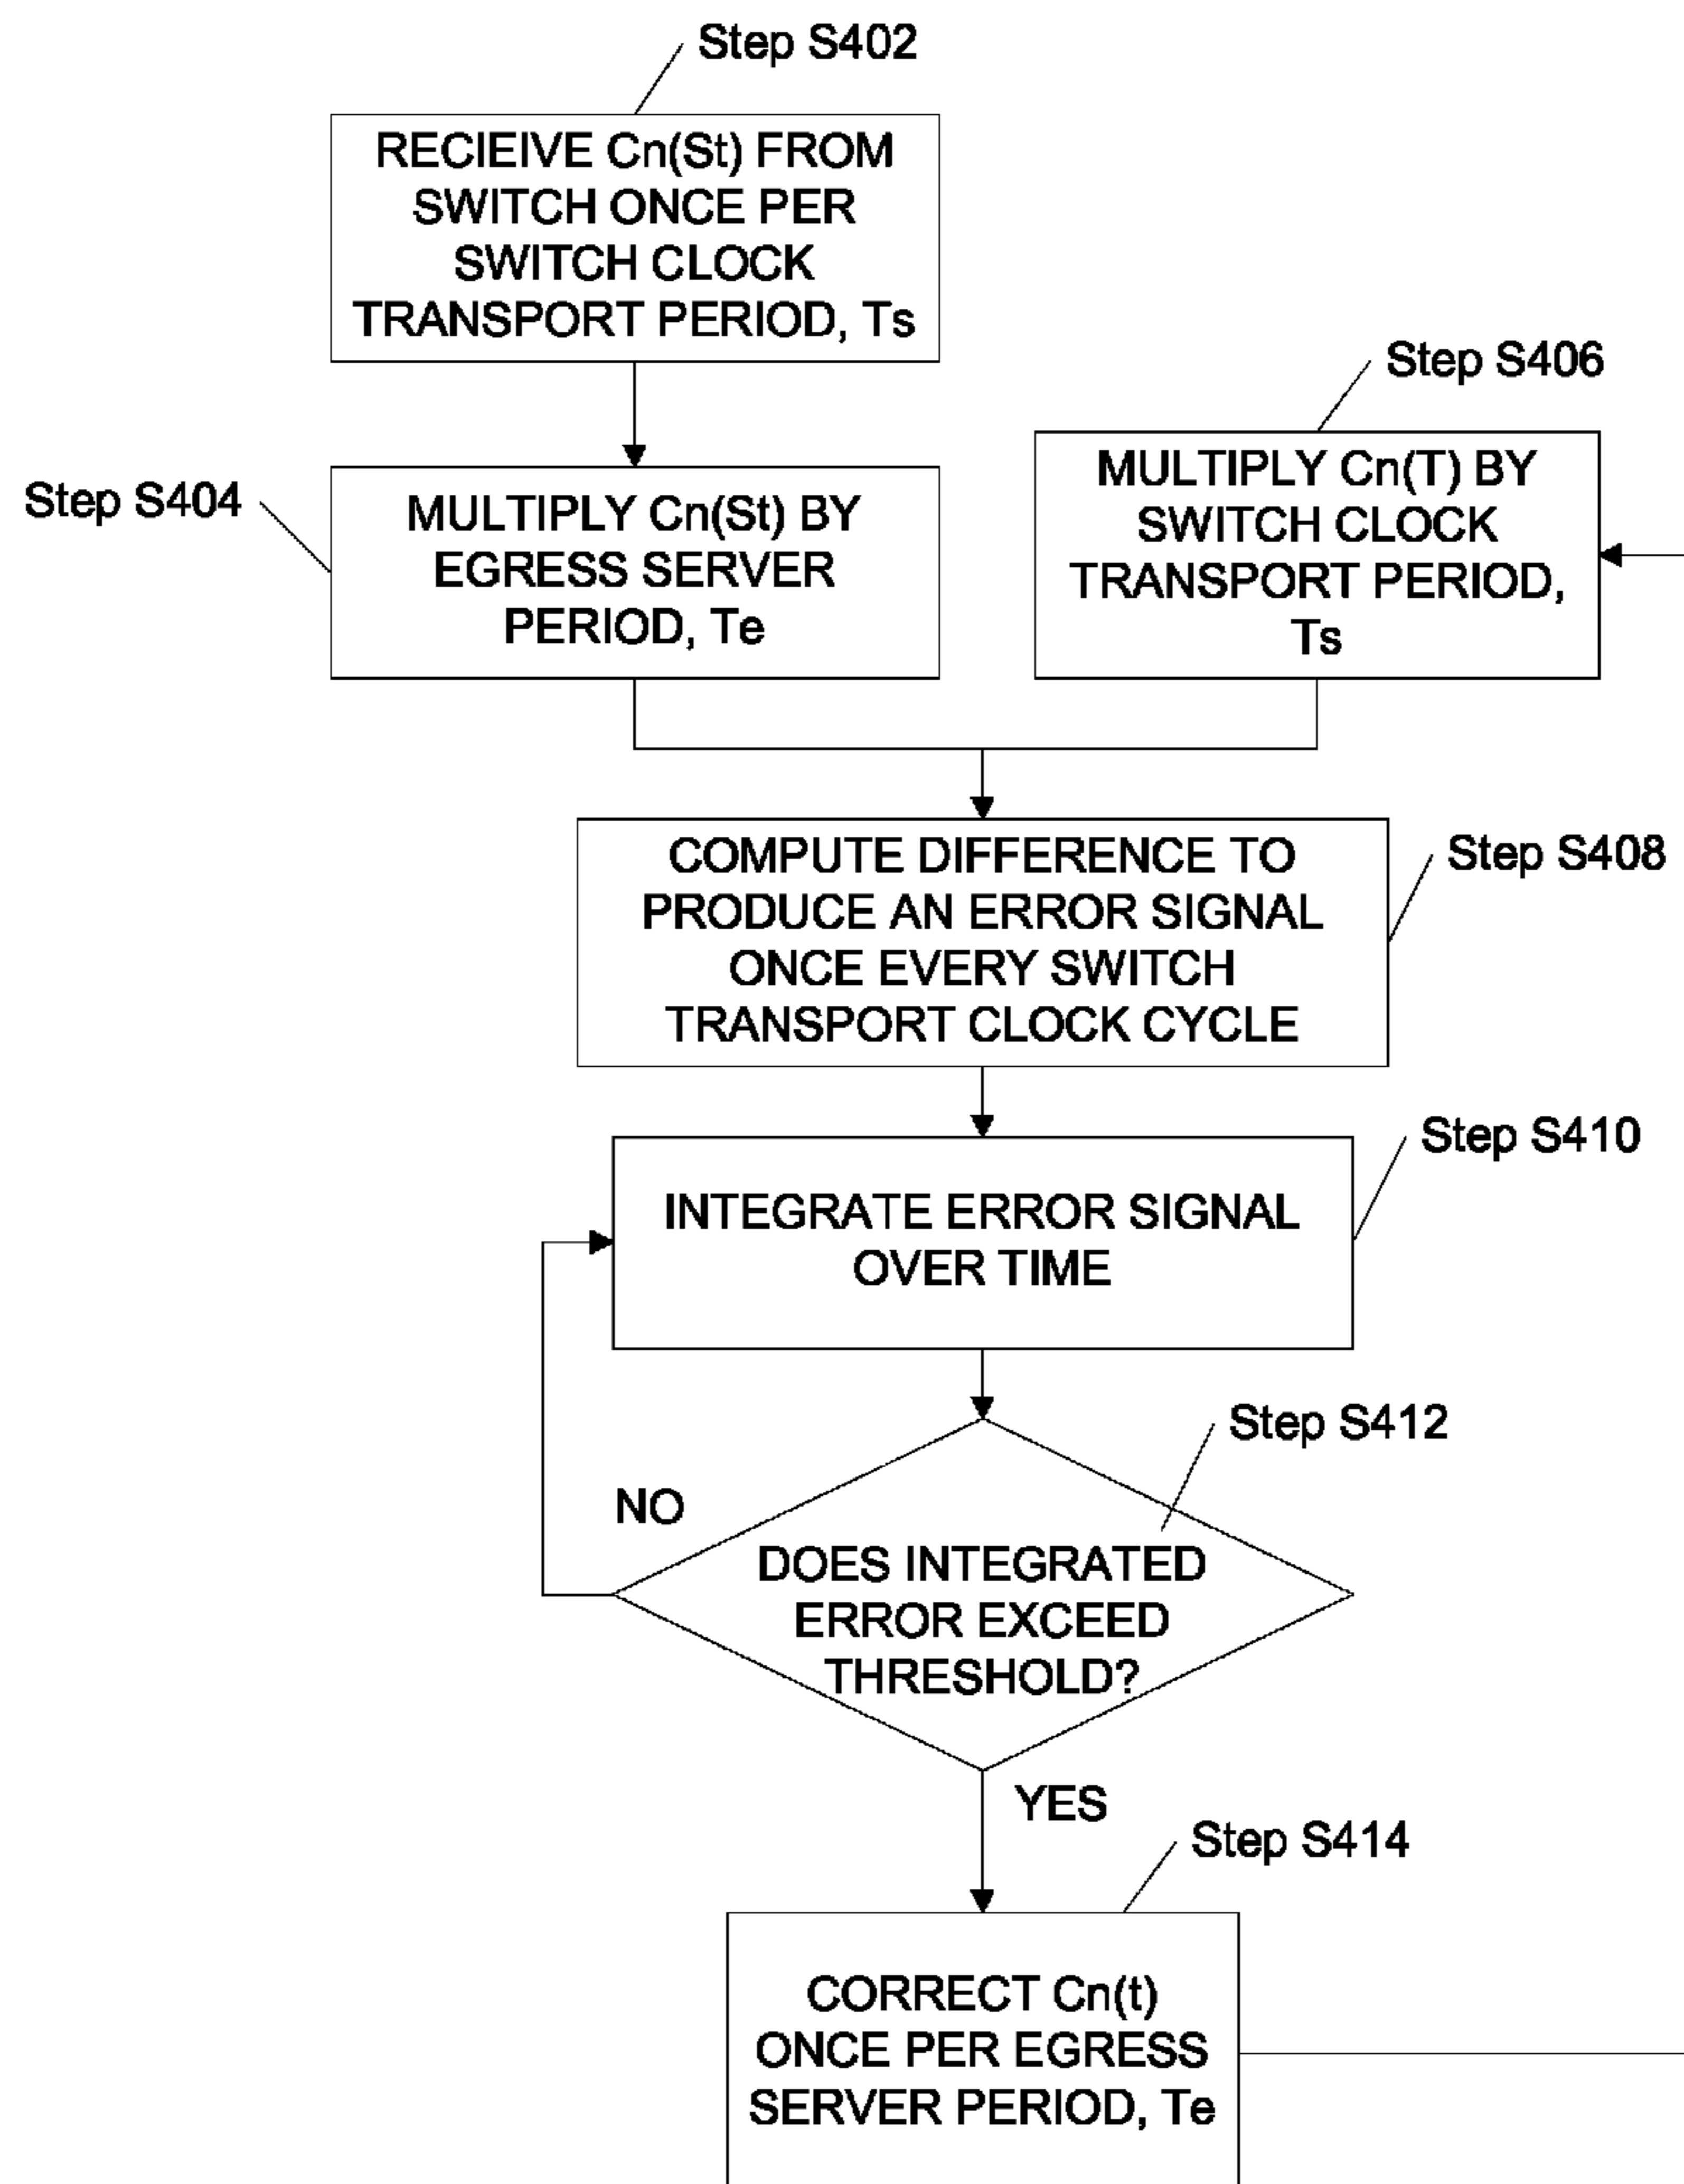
Step S402

RECIEIVE Cn(St) FROM SWITCH ONCE PER SWITCH CLOCK TRANSPORT PERIOD, Ts

Step S406

MULTIPLY Cn(T) BY SWITCH CLOCK TRANSPORT PERIOD, Ts

Step S404

MULTIPLY Cn(St) BY EGRESS SERVER PERIOD, Te

COMPUTE DIFFERENCE TO PRODUCE AN ERROR SIGNAL ONCE EVERY SWITCH TRANSPORT CLOCK CYCLE

Step S408

Step S410

INTEGRATE ERROR SIGNAL OVER TIME

Step S412

NO

DOES INTEGRATED ERROR EXCEED THRESHOLD?

YES

Step S414

CORRECT Cn(t) ONCE PER EGRESS SERVER PERIOD, Te